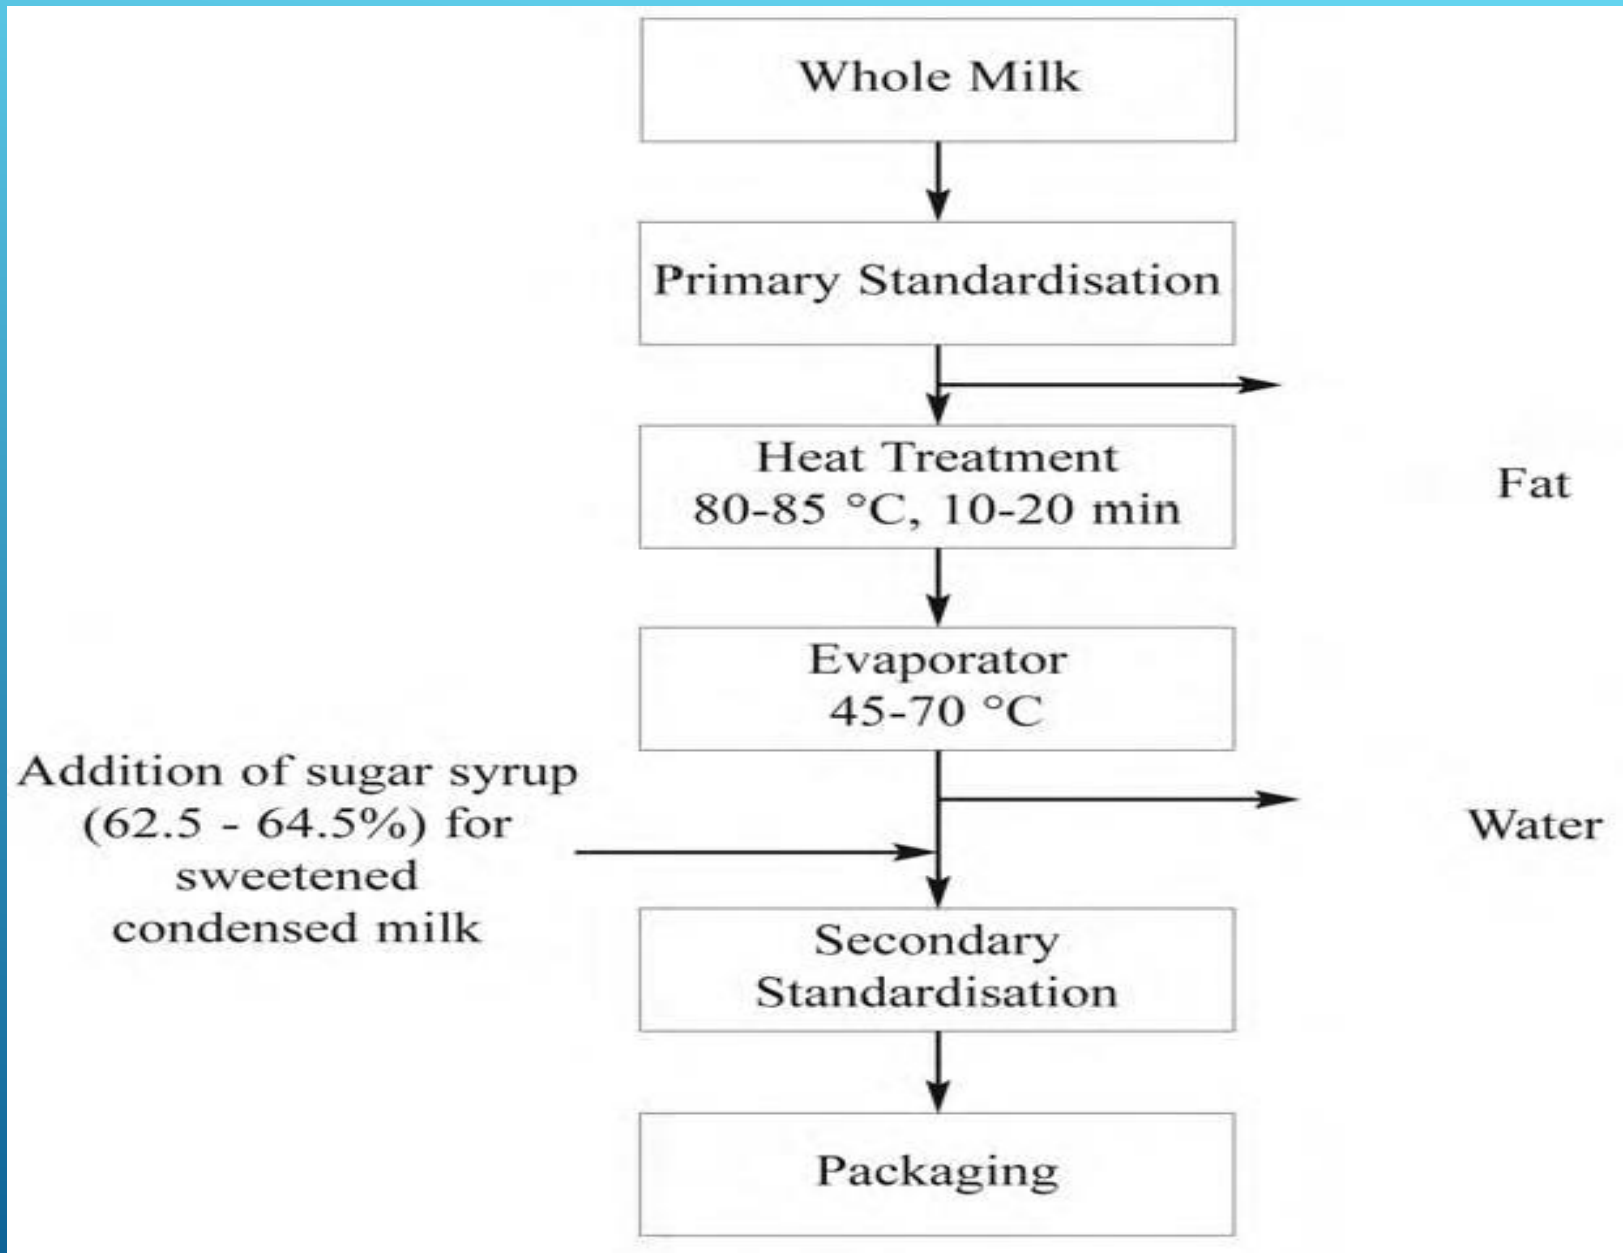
Whole Milk

Primary Standardisation

Heat Treatment
80-85 °C, 10-20 min

Fat

Evaporator
45-70 °C

Addition of sugar syrup (62.5 - 64.5%) for sweetened condensed milk

Water

Secondary Standardisation

Packaging